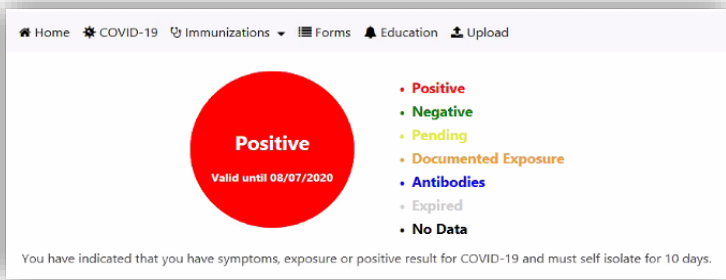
Home COVID-19 Immunizations Forms Education Upload

Positive

Valid until 08/07/2020

- Positive
- Negative
- Pending
- Documented Exposure
- Antibodies
- Expired
- No Data

You have indicated that you have symptoms, exposure or positive result for COVID-19 and must self isolate for 10 days.